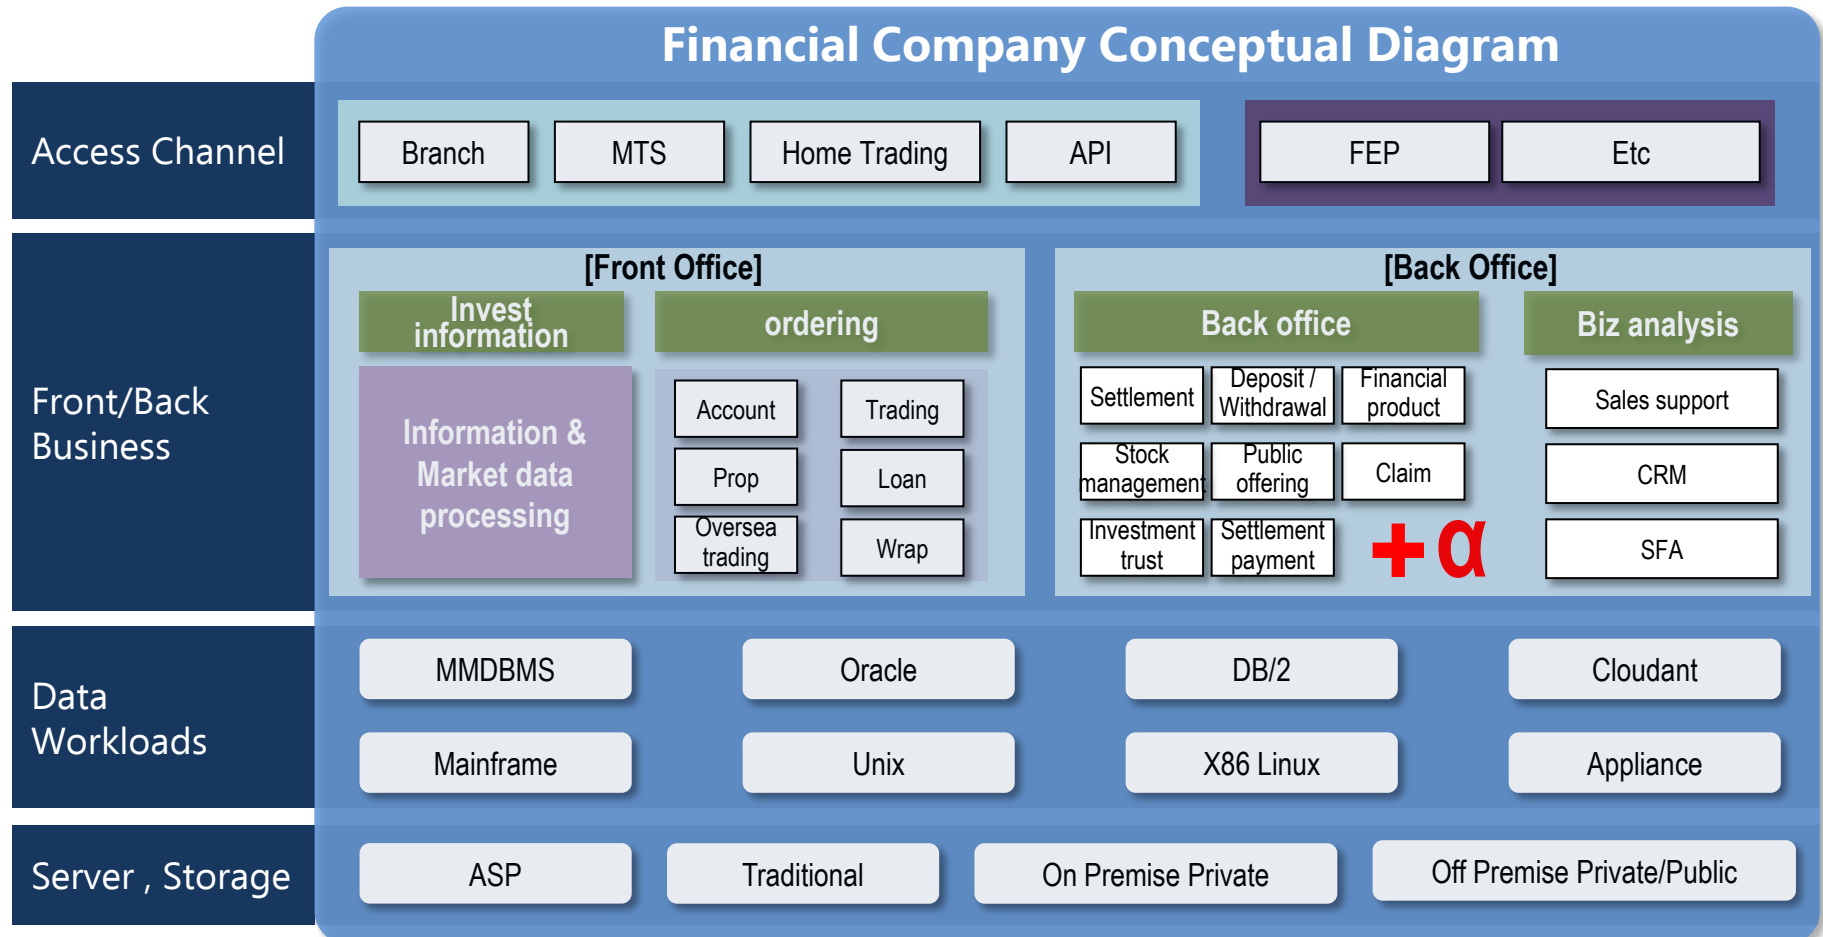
Financial Company Conceptual Diagram

Access Channel

Branch

MTS

Home Trading

API

FEP

Etc

Front/Back Business

[Front Office]

Invest information

ordering

Information & Market data processing

Account

Trading

Prop

Loan

Oversea trading

Wrap

[Back Office]

Back office

Biz analysis

Settlement

Deposit / Withdrawal

Financial product

Sales support

Stock management

Public offering

Claim

CRM

Investment trust

Settlement payment

$+\alpha$

SFA

Data Workloads

MMDBMS

Oracle

DB/2

Cloudant

Mainframe

Unix

X86 Linux

Appliance

Server , Storage

ASP

Traditional

On Premise Private

Off Premise Private/Public